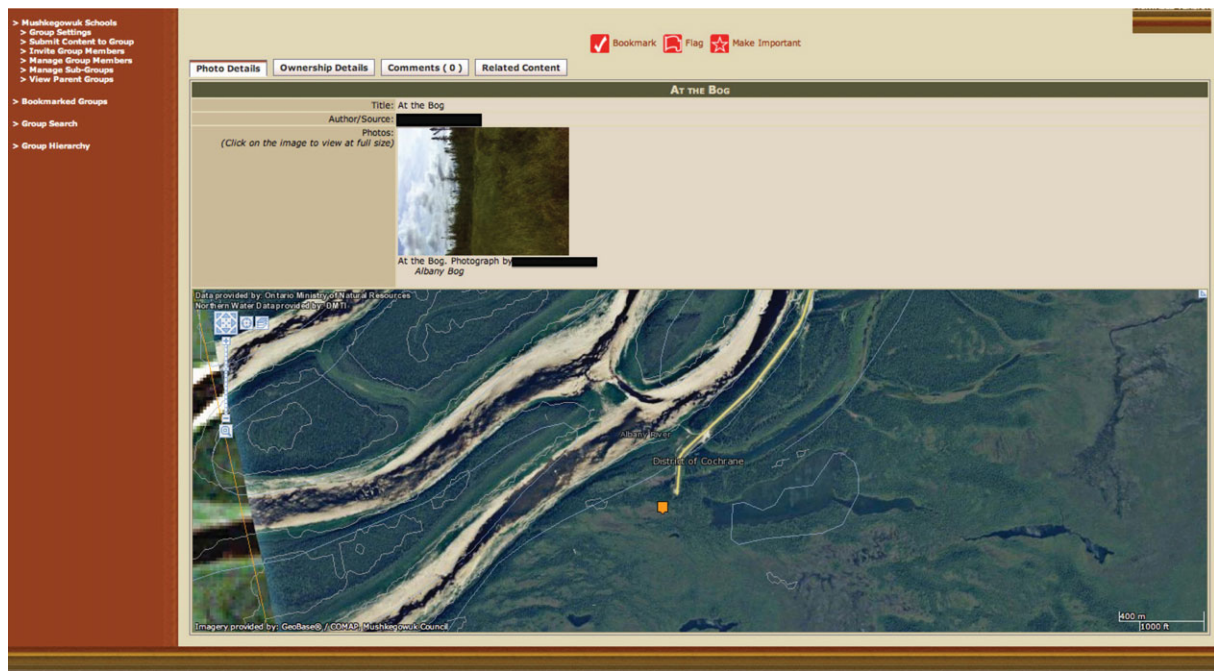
> Mushkegowuk Schools
> Group Settings
> Submit Content to Group
> Invite Group Members
> Manage Group Members
> Manage Sub-Groups
> View Parent Groups

> Bookmarked Groups

> Group Search

> Group Hierarchy

Bookmark Flag Make Important

Photo Details | Ownership Details | Comments ( 0 ) | Related Content

At the Bog

Title: At the Bog
Author/Source: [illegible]
Photos:
(Click on the image to view at full size)

At the Bog. Photograph by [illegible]
Albany Bog

Data provided by: Ontario Ministry of Natural Resources
Northern Water Data provided by: OMTI

Albany River
District of Cochrane

Imagery provided by: GeoBase® / COMAP, Mushkegowuk Council

400 m
1000 ft